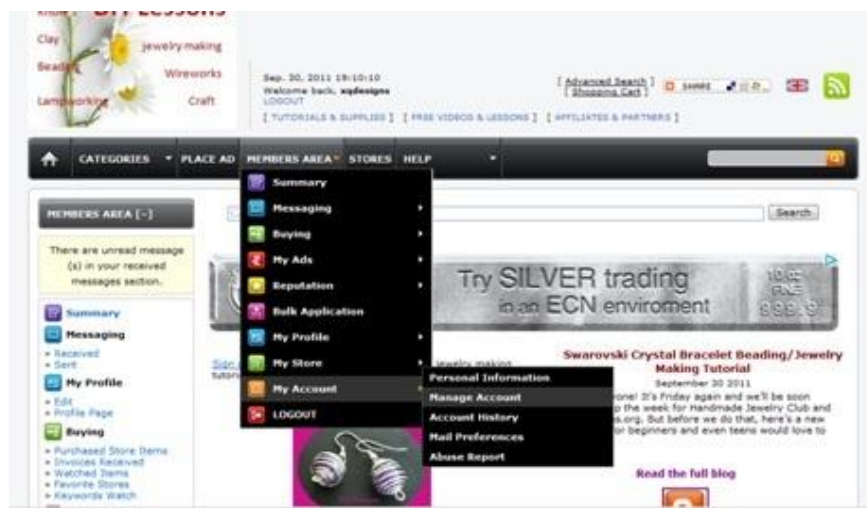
DIY Lessons

Clay
Jewelry making
Beading
Wireworks
Lampworking
Craft

Sep. 30, 2011 19:10:10
Welcome back, xqdesigns
LOGOUT

[ Advanced Search ]
[ Shopping Cart ]

SHARE

[ TUTORIALS & SUPPLIES ] [ FREE VIDEOS & LESSONS ] [ AFFILIATES & PARTNERS ]

CATEGORIES
PLACE AD
MEMBERS AREA
STORES
HELP

Summary
Messaging
Buying
My Ads
Reputation
Bulk Application
My Profile
My Store
My Account
LOGOUT

Personal Information
Manage Account
Account History
Mail Preferences
Abuse Report

MEMBERS AREA [-]

There are unread message (s) in your received messages section.

Summary
Messaging
» Received
» Sent
My Profile
» Edit
» Profile Page
Buying
» Purchased Store Items
» Invoices Received
» Watched Items
» Favorite Stores
» Keywords Watch

Search

Try SILVER trading in an ECN enviroment

Sign
Jewelry making

Swarovski Crystal Bracelet Beading/Jewelry Making Tutorial
September 30 2011
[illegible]one! It's Friday again and we'll be soon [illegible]p the week for Handmade Jewelry Club and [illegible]s.org. But before we do that, here's a new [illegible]or beginners and even teens would love to

Read the full blog